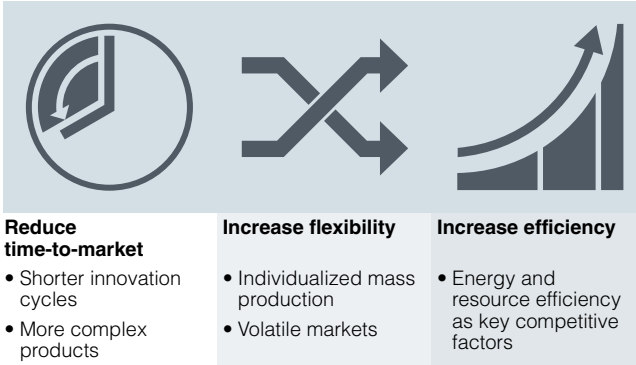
**Reduce time-to-market**

• Shorter innovation cycles

• More complex products

**Increase flexibility**

• Individualized mass production

• Volatile markets

**Increase efficiency**

• Energy and resource efficiency as key competitive factors